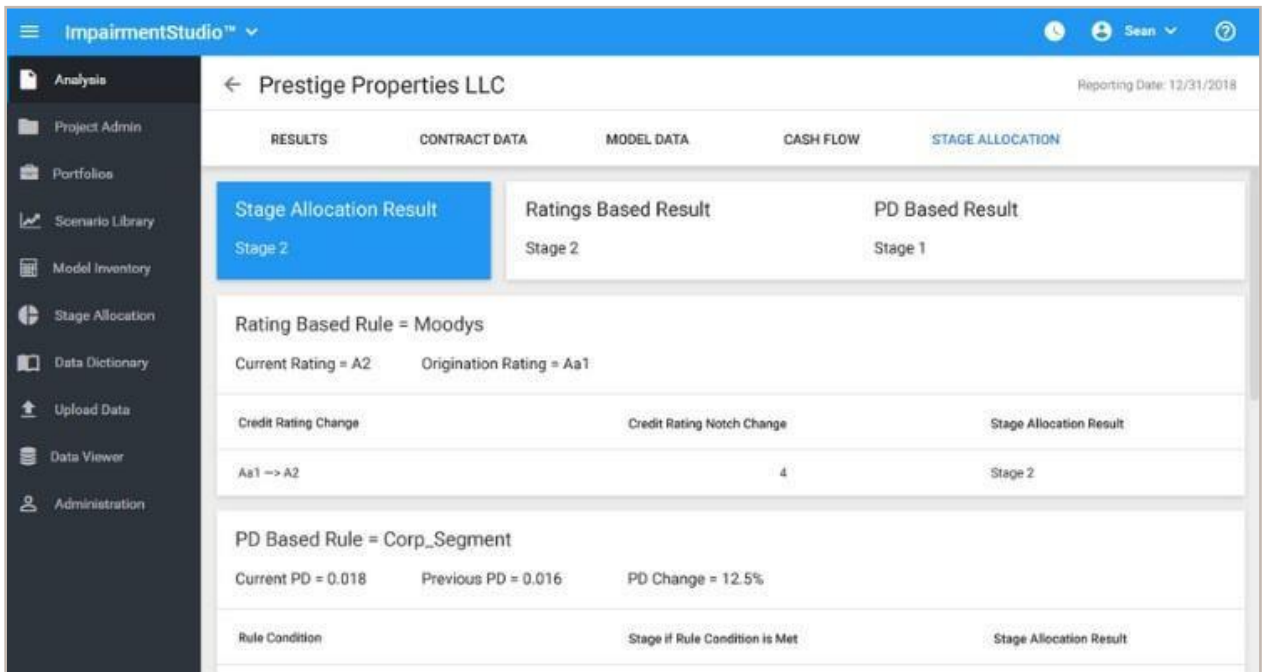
ImpairmentStudio™

Sean

Analysis
Project Admin
Portfolios
Scenario Library
Model Inventory
Stage Allocation
Data Dictionary
Upload Data
Data Viewer
Administration

← Prestige Properties LLC

Reporting Date: 12/31/2018

RESULTS CONTRACT DATA MODEL DATA CASH FLOW STAGE ALLOCATION

Stage Allocation Result
Stage 2

Ratings Based Result
Stage 2

PD Based Result
Stage 1

Rating Based Rule = Moodys

Current Rating = A2 Origination Rating = Aa1

| Credit Rating Change | Credit Rating Notch Change | Stage Allocation Result |
|---|---|---|
| Aa1 —> A2 | 4 | Stage 2 |

PD Based Rule = Corp_Segment

Current PD = 0.018 Previous PD = 0.016 PD Change = 12.5%

| Rule Condition | Stage if Rule Condition is Met | Stage Allocation Result |
|---|---|---|